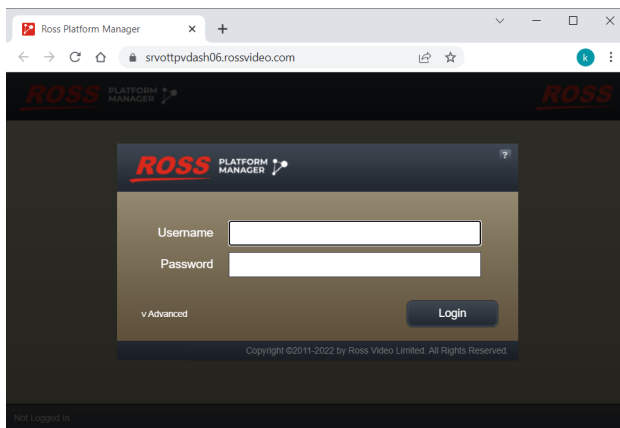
Ross Platform Manager
×
+
srvottpvdash06.rossvideo.com
k

ROSS PLATFORM MANAGER
ROSS

ROSS PLATFORM MANAGER
?
Username
Password
v Advanced
Login
Copyright ©2011-2022 by Ross Video Limited. All Rights Reserved.

Not Logged In